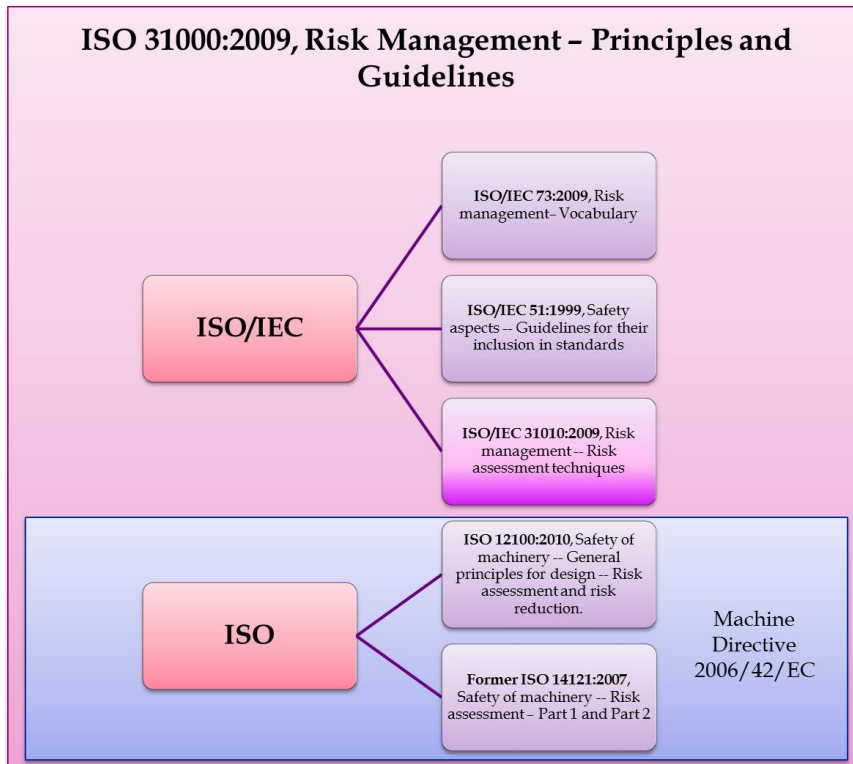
ISO 31000:2009, Risk Management – Principles and Guidelines

ISO/IEC

ISO/IEC 73:2009, Risk management– Vocabulary

ISO/IEC 51:1999, Safety aspects -- Guidelines for their inclusion in standards

ISO/IEC 31010:2009, Risk management -- Risk assessment techniques

ISO

ISO 12100:2010, Safety of machinery -- General principles for design -- Risk assessment and risk reduction.

Former ISO 14121:2007, Safety of machinery -- Risk assessment – Part 1 and Part 2

Machine Directive 2006/42/EC